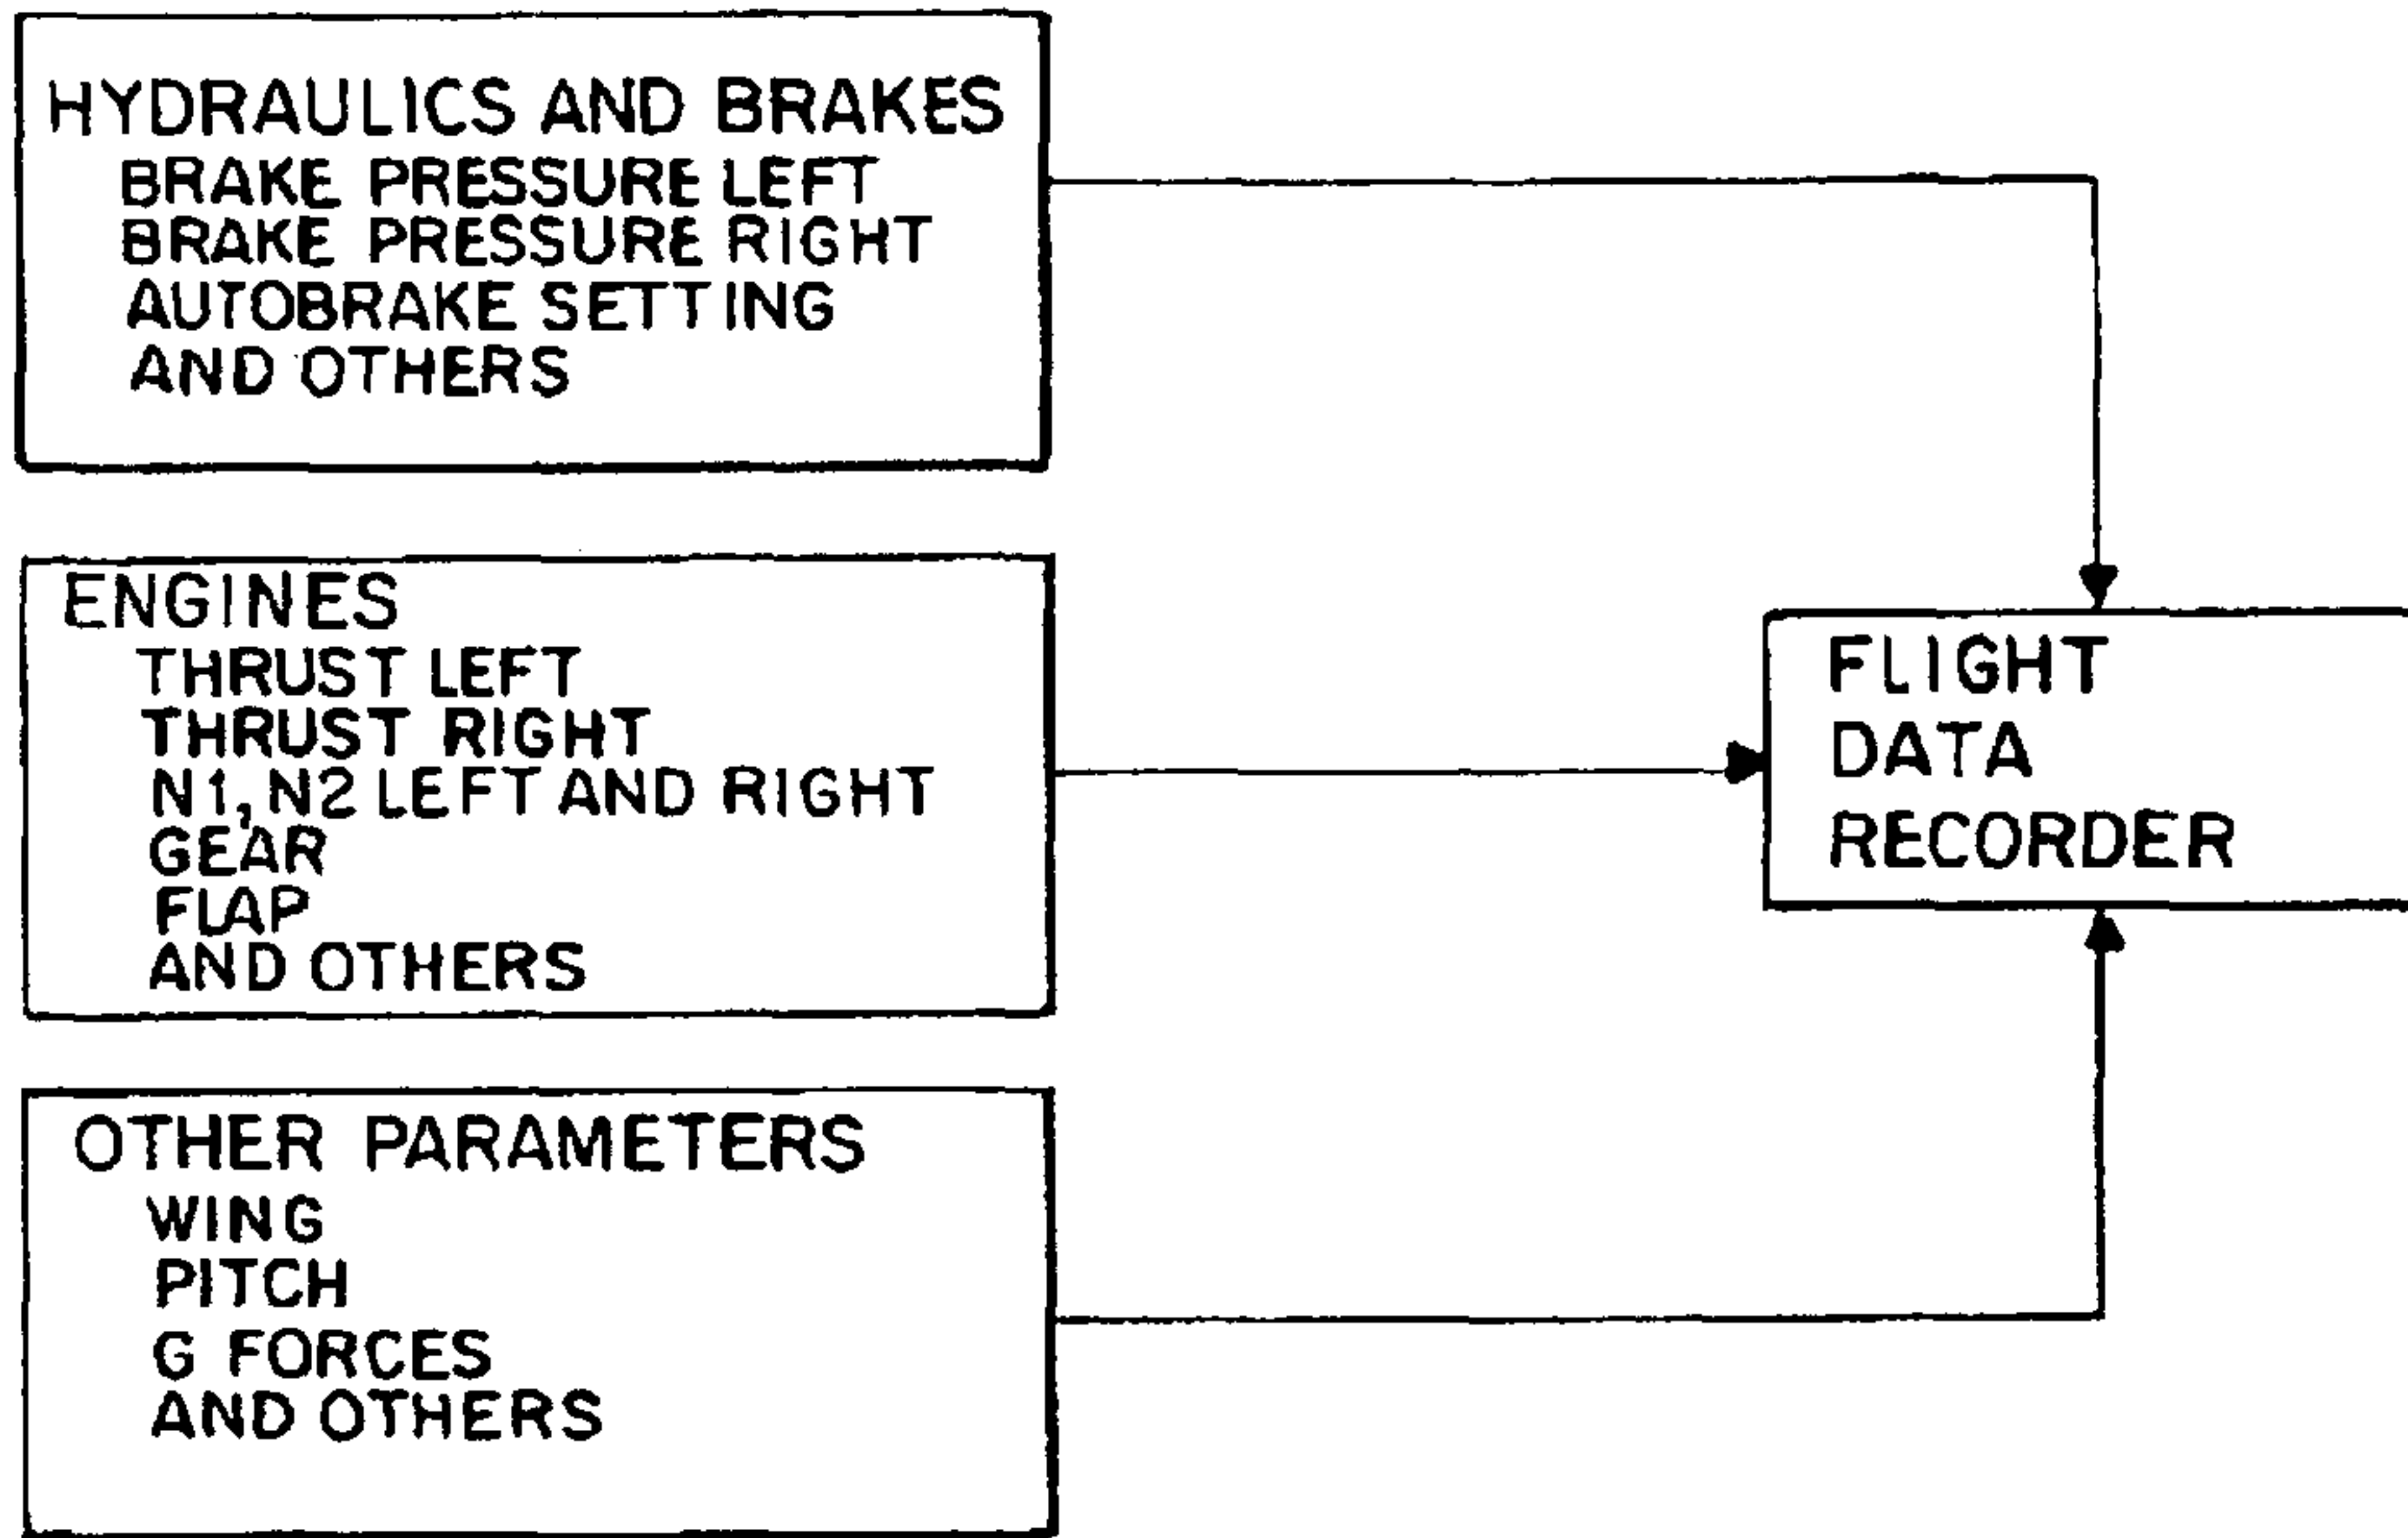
HYDRAULICS AND BRAKES
BRAKE PRESSURE LEFT
BRAKE PRESSURE RIGHT
AUTOBRAKE SETTING
AND OTHERS

ENGINES
THRUST LEFT
THRUST RIGHT
N1, N2 LEFT AND RIGHT
GEAR
FLAP
AND OTHERS

OTHER PARAMETERS
WING
PITCH
G FORCES
AND OTHERS

FLIGHT
DATA
RECORDER